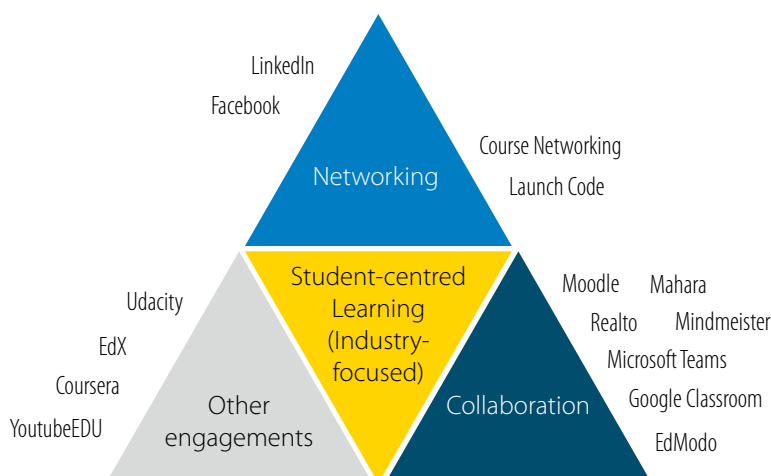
LinkedIn
Facebook

Networking

Course Networking
Launch Code

Udacity
EdX
Coursera
YoutubeEDU

Other engagements

Student-centred Learning (Industry-focused)

Collaboration

Moodle
Mahara
Realto
Mindmeister
Microsoft Teams
Google Classroom
EdModo